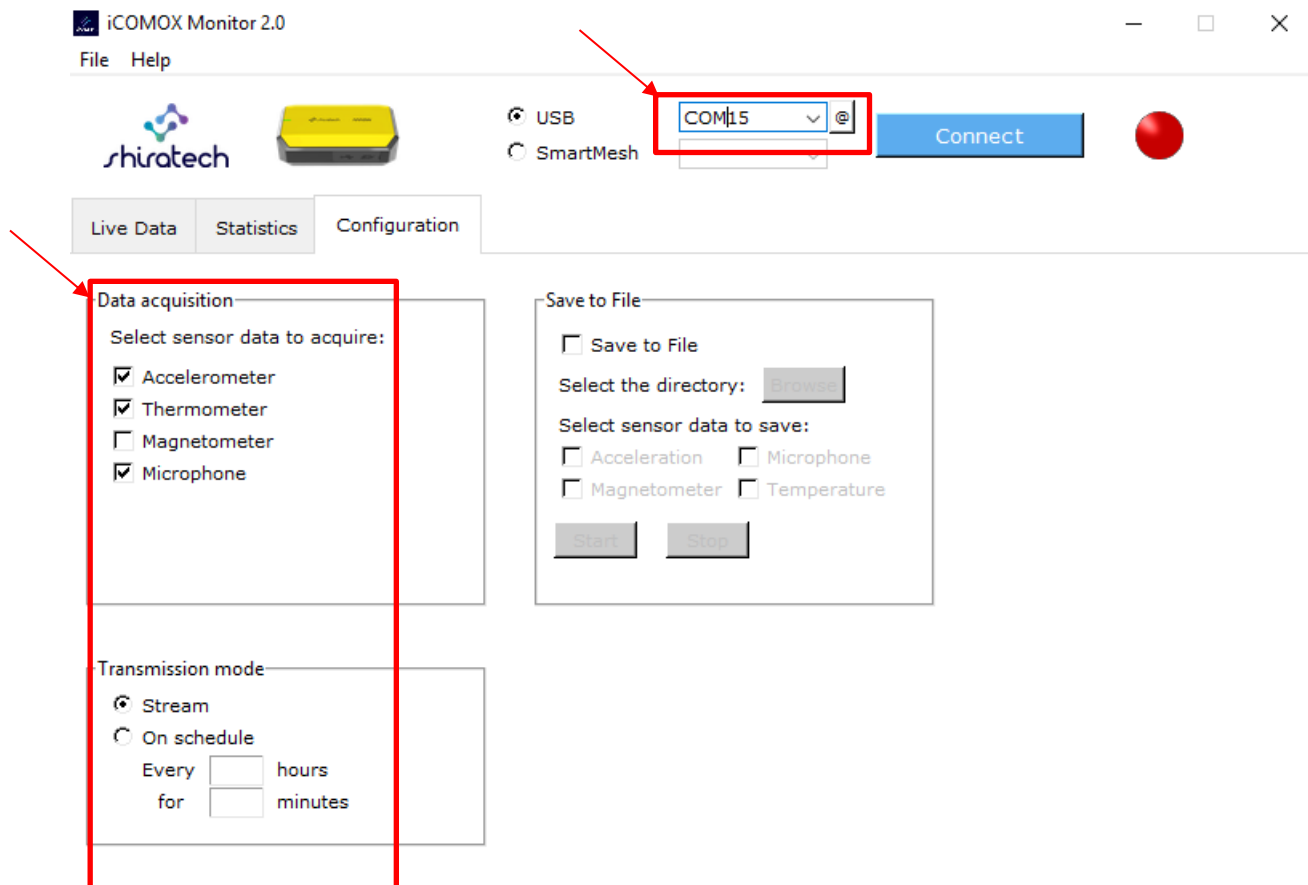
iCOMOX Monitor 2.0

File Help

shiratech

USB
SmartMesh

COM15 @

Connect

Live Data Statistics Configuration

Data acquisition
Select sensor data to acquire:
Accelerometer
Thermometer
Magnetometer
Microphone

Save to File
Save to File
Select the directory: Browse
Select sensor data to save:
Acceleration Microphone
Magnetometer Temperature
Start Stop

Transmission mode
Stream
On schedule
Every hours
for minutes